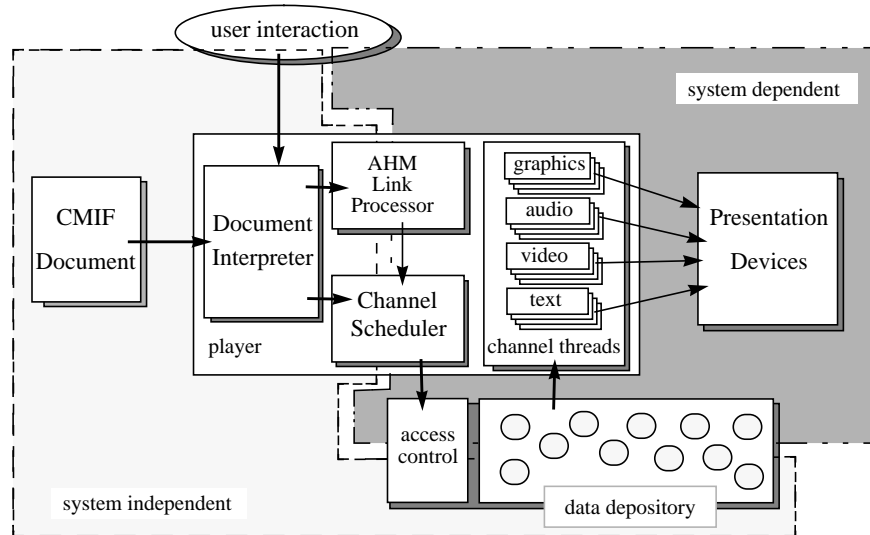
user interaction

system dependent

CMIF Document

Document Interpreter

AHM Link Processor

Channel Scheduler

player

graphics

audio

video

text

channel threads

Presentation Devices

access control

data depository

system independent